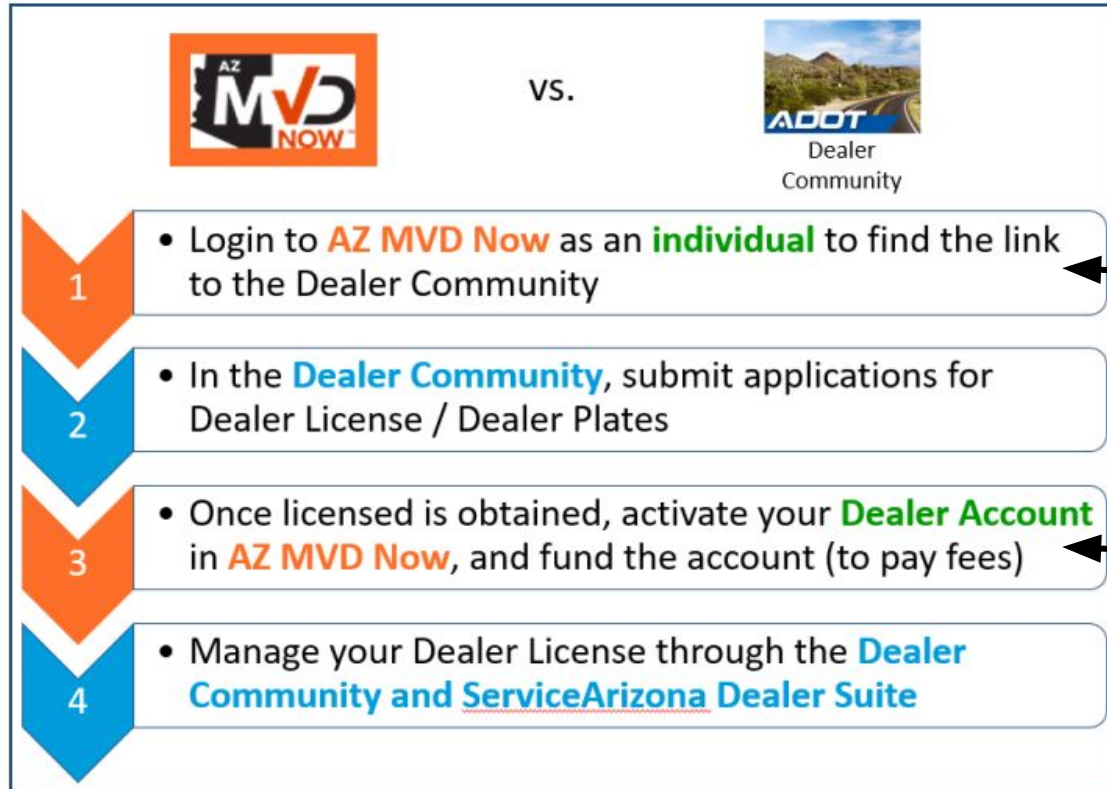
AZ MVD NOW

vs.

ADOT

Dealer Community

1

• Login to AZ MVD Now as an individual to find the link to the Dealer Community

2

• In the Dealer Community, submit applications for Dealer License / Dealer Plates

3

• Once licensed is obtained, activate your Dealer Account in AZ MVD Now, and fund the account (to pay fees)

4

• Manage your Dealer License through the Dealer Community and ServiceArizona Dealer Suite